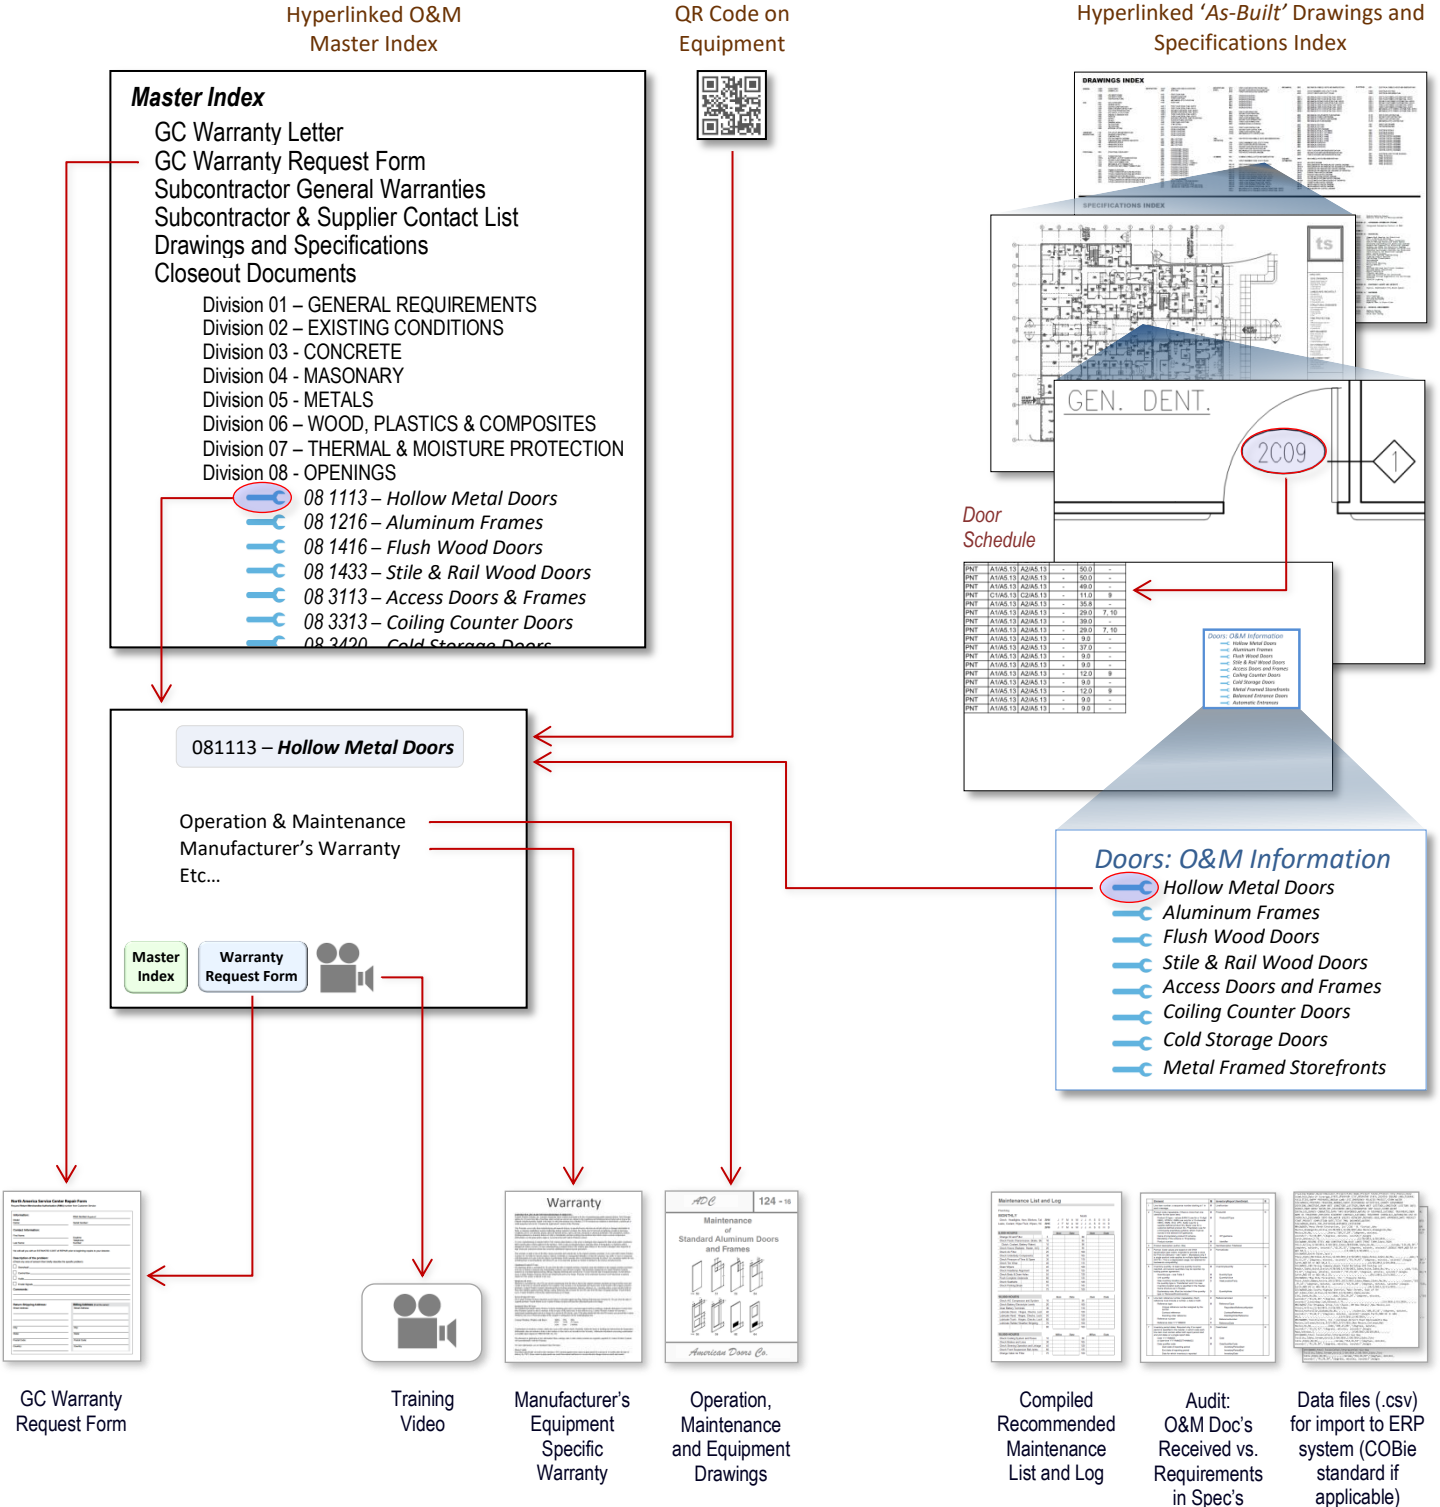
Hyperlinked O&M Master Index

QR Code on Equipment

Hyperlinked *'As-Built'* Drawings and Specifications Index

**Master Index**

GC Warranty Letter
GC Warranty Request Form
Subcontractor General Warranties
Subcontractor & Supplier Contact List
Drawings and Specifications
Closeout Documents

Division 01 – GENERAL REQUIREMENTS
Division 02 – EXISTING CONDITIONS
Division 03 - CONCRETE
Division 04 - MASONARY
Division 05 - METALS
Division 06 – WOOD, PLASTICS & COMPOSITES
Division 07 – THERMAL & MOISTURE PROTECTION
Division 08 - OPENINGS

08 1113 – Hollow Metal Doors
08 1216 – Aluminum Frames
08 1416 – Flush Wood Doors
08 1433 – Stile & Rail Wood Doors
08 3113 – Access Doors & Frames
08 3313 – Coiling Counter Doors
08 3420 – Cold Storage Doors

DRAWINGS INDEX

SPECIFICATIONS INDEX

GEN. DENT.

2C09

Door Schedule

Doors: O&M Information

081113 – **Hollow Metal Doors**

Operation & Maintenance
Manufacturer's Warranty
Etc…

Master Index

Warranty Request Form

**Doors: O&M Information**
Hollow Metal Doors
Aluminum Frames
Flush Wood Doors
Stile & Rail Wood Doors
Access Doors and Frames
Coiling Counter Doors
Cold Storage Doors
Metal Framed Storefronts

Warranty

Maintenance of Standard Aluminum Doors and Frames

American Doors Co.

Maintenance List and Log

GC Warranty Request Form

Training Video

Manufacturer's Equipment Specific Warranty

Operation, Maintenance and Equipment Drawings

Compiled Recommended Maintenance List and Log

Audit: O&M Doc's Received vs. Requirements in Spec's

Data files (.csv) for import to ERP system (COBie standard if applicable)